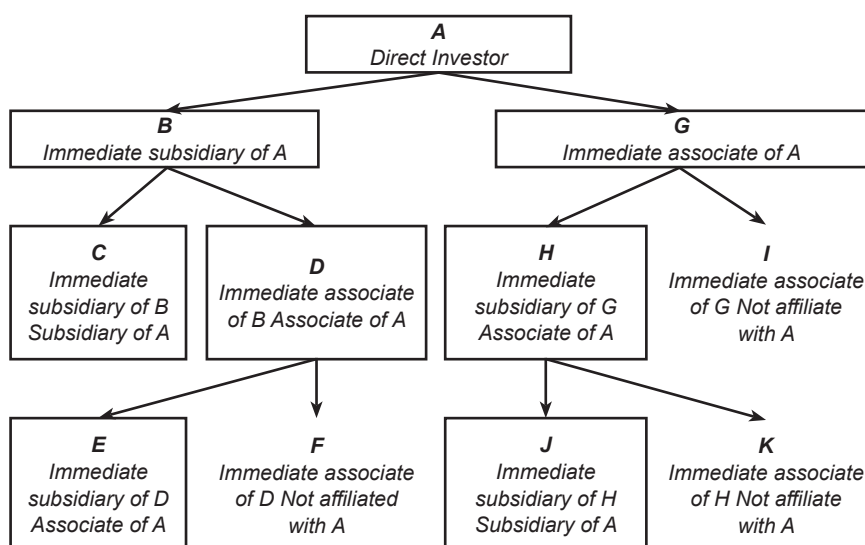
A
Direct Investor

B
Immediate subsidiary of A

G
Immediate associate of A

C
Immediate subsidiary of B Subsidiary of A

D
Immediate associate of B Associate of A

H
Immediate subsidiary of G Associate of A

I
Immediate associate of G Not affiliate with A

E
Immediate subsidiary of D Associate of A

F
Immediate associate of D Not affiliated with A

J
Immediate subsidiary of H Subsidiary of A

K
Immediate associate of H Not affiliate with A